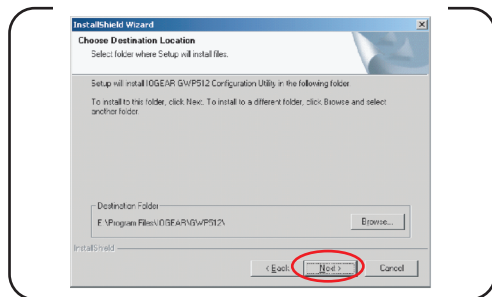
InstallShield Wizard

Choose Destination Location

Select folder where Setup will install files.

Setup will install IOGEAR GWP512 Configuration Utility in the following folder.

To install to this folder, click Next. To install to a different folder, click Browse and select another folder.

Destination Folder

E:\Program Files\IOGEAR\GWP512\

Browse...

InstallShield

< Back

Next >

Cancel